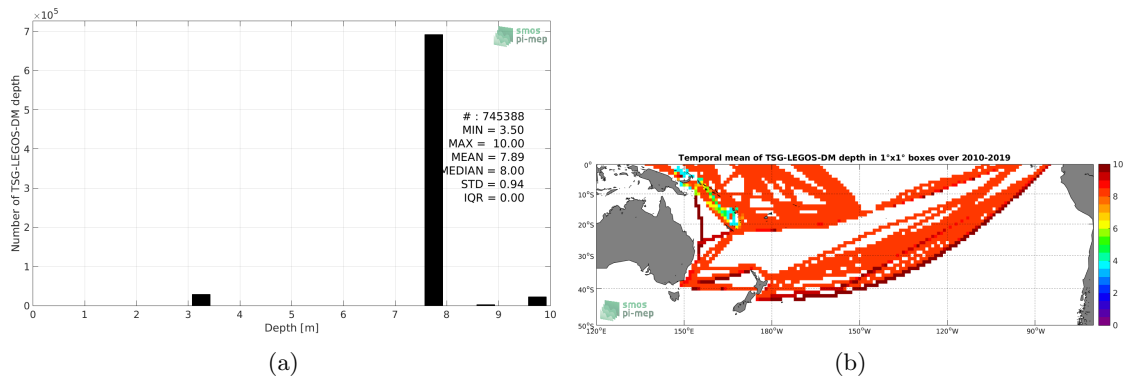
$\times10^5$

7

6

5

4

3

2

1

0

Number of TSG-LEGOS-DM depth

smos pi-mep

# : 745388
MIN = 3.50
MAX = 10.00
MEAN = 7.89
MEDIAN = 8.00
STD = 0.94
IQR = 0.00

0 1 2 3 4 5 6 7 8 9 10

Depth [m]

(a)

Temporal mean of TSG-LEGOS-DM depth in 1°x1° boxes over 2010-2019

0°

10°S

20°S

30°S

40°S

50°S

120°E 150°E 180°W 150°W 120°W 90°W

smos pi-mep

10

8

6

4

2

0

(b)